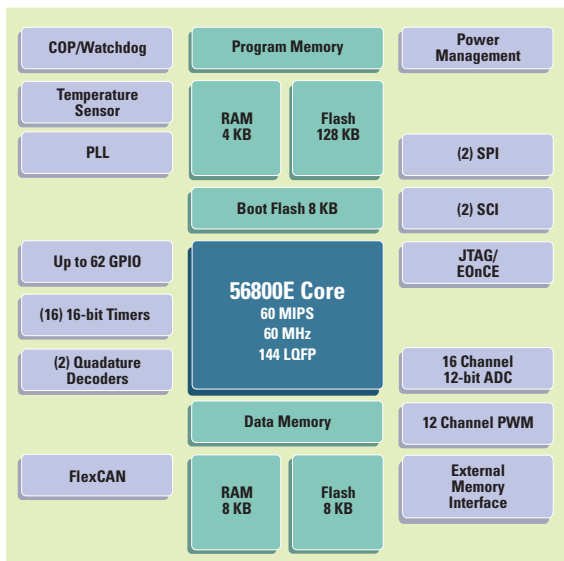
COP/Watchdog

Program Memory

Power Management

Temperature Sensor

RAM 4 KB

Flash 128 KB

PLL

(2) SPI

Boot Flash 8 KB

(2) SCI

Up to 62 GPIO

56800E Core
60 MIPS
60 MHz
144 LQFP

JTAG/ EOnCE

(16) 16-bit Timers

(2) Quadature Decoders

16 Channel 12-bit ADC

Data Memory

12 Channel PWM

FlexCAN

RAM 8 KB

Flash 8 KB

External Memory Interface